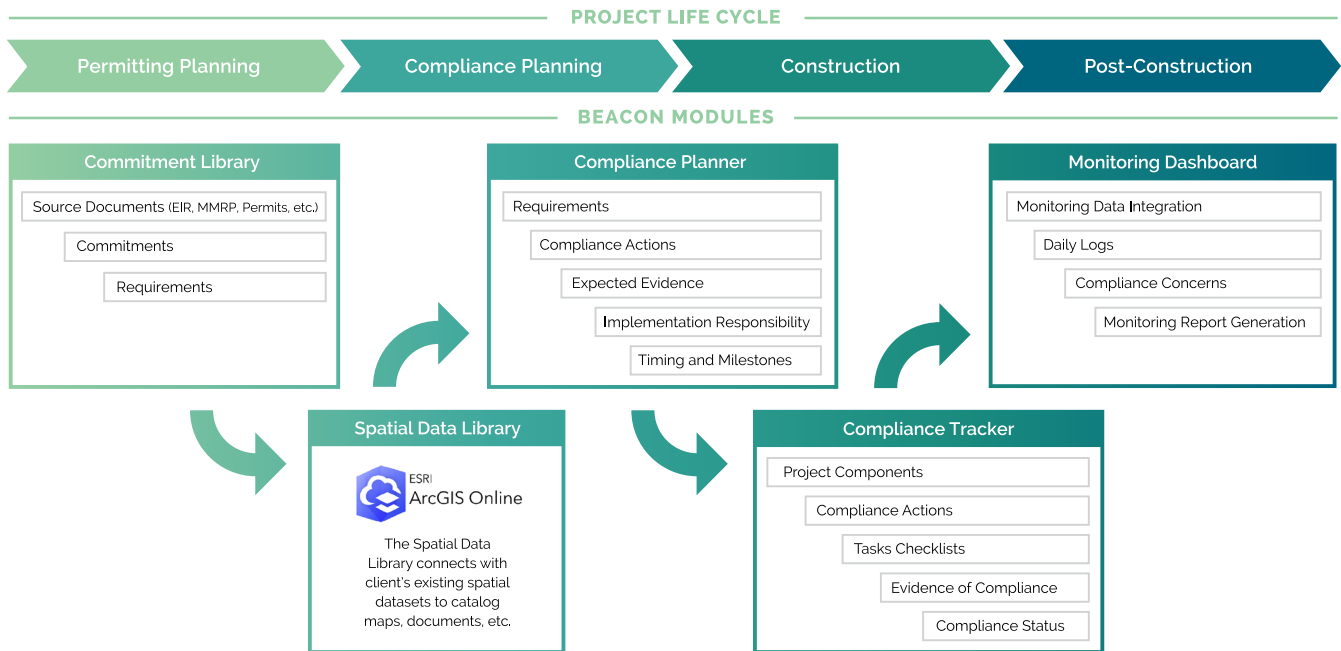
PROJECT LIFE CYCLE

Permitting Planning

Compliance Planning

Construction

Post-Construction

BEACON MODULES

Commitment Library

Source Documents (EIR, MMRP, Permits, etc.)

Commitments

Requirements

Compliance Planner

Requirements

Compliance Actions

Expected Evidence

Implementation Responsibility

Timing and Milestones

Monitoring Dashboard

Monitoring Data Integration

Daily Logs

Compliance Concerns

Monitoring Report Generation

Spatial Data Library

ESRI ArcGIS Online

The Spatial Data Library connects with client's existing spatial datasets to catalog maps, documents, etc.

Compliance Tracker

Project Components

Compliance Actions

Tasks Checklists

Evidence of Compliance

Compliance Status